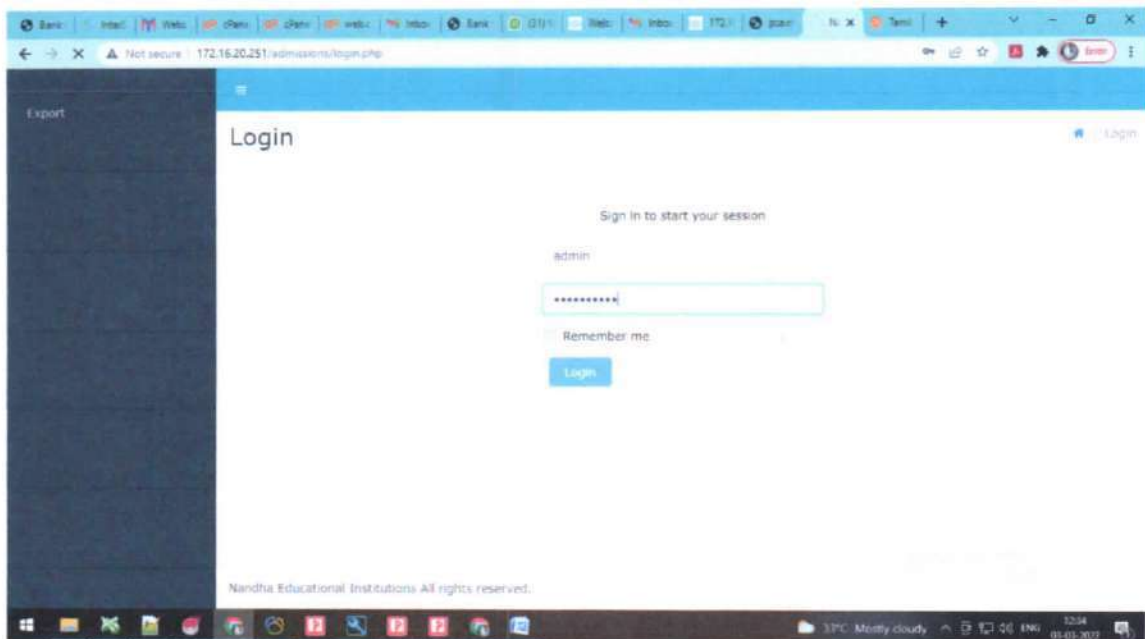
Bank | Intel | Webs | cPan | cPan | cPan | webs | Inbox | Bank | (31) | Web | Inbox | 172. | pass | N. | Tami

Not secure | 172.16.20.251/admissions/login.php

Export

Login

Login

Sign in to start your session

admin

•••••••••••

Remember me

Login

Nandha Educational Institutions All rights reserved.

33°C Mostly cloudy ENG 12:04 01-03-2022